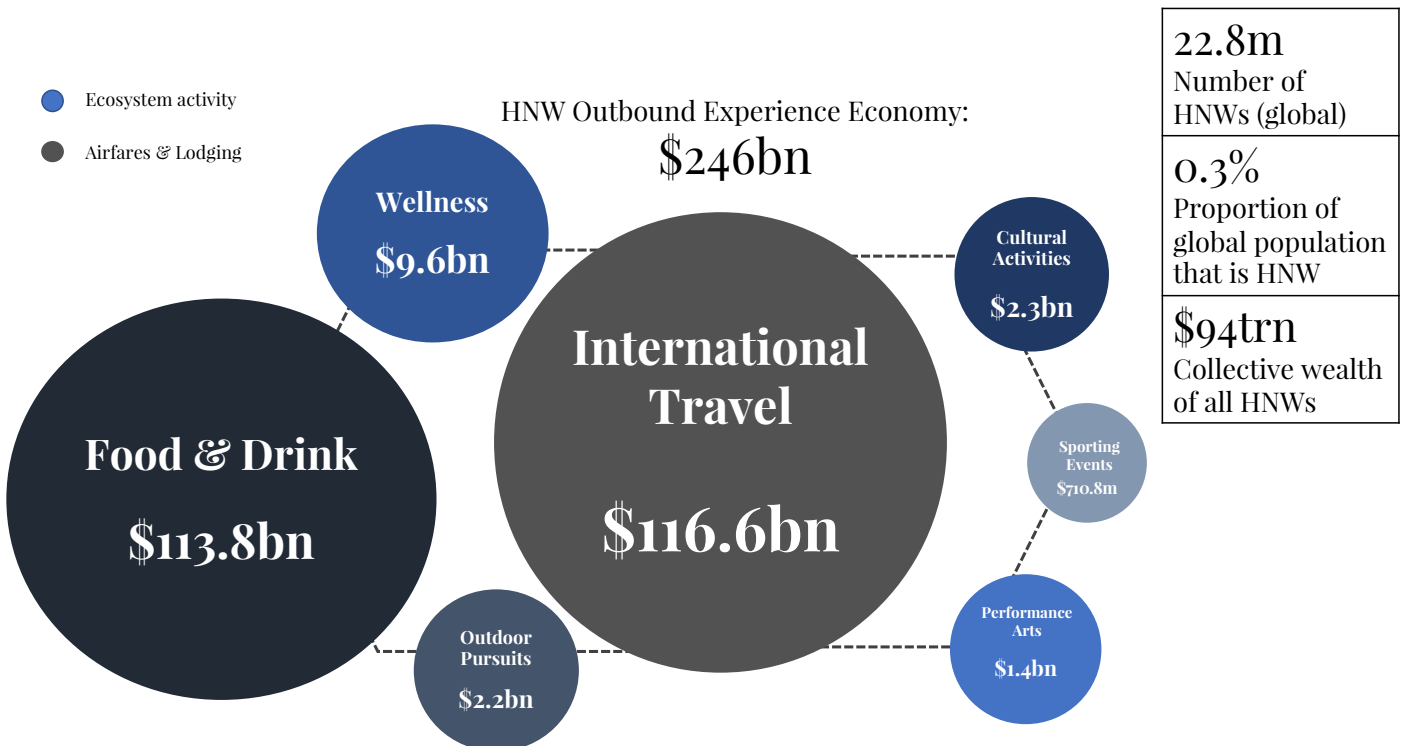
Ecosystem activity

Airfares & Lodging

HNW Outbound Experience Economy:
$246bn

| 22.8m Number of HNWs (global) |
|---|
| 0.3% Proportion of global population that is HNW |
| $94trn Collective wealth of all HNWs |

Wellness
$9.6bn

Cultural Activities
$2.3bn

International Travel
$116.6bn

Food & Drink
$113.8bn

Sporting Events
$710.8m

Performance Arts
$1.4bn

Outdoor Pursuits
$2.2bn